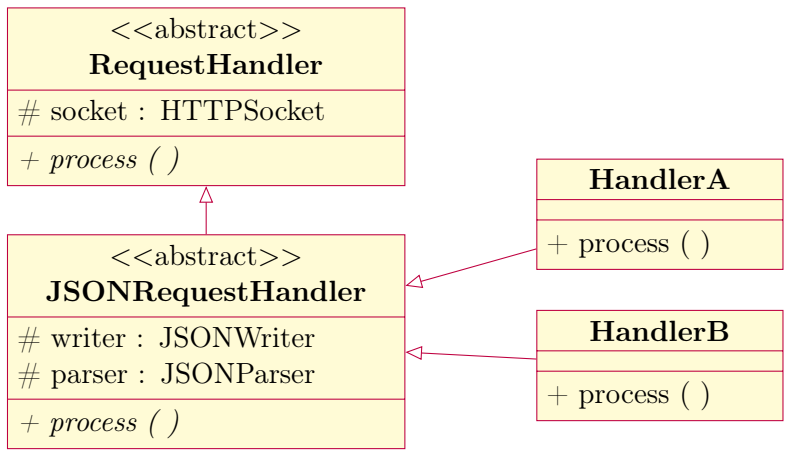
<<abstract>>
**RequestHandler**

# socket : HTTPSocket

*+ process ( )*

<<abstract>>
**JSONRequestHandler**

# writer : JSONWriter
# parser : JSONParser

*+ process ( )*

**HandlerA**

+ process ( )

**HandlerB**

+ process ( )